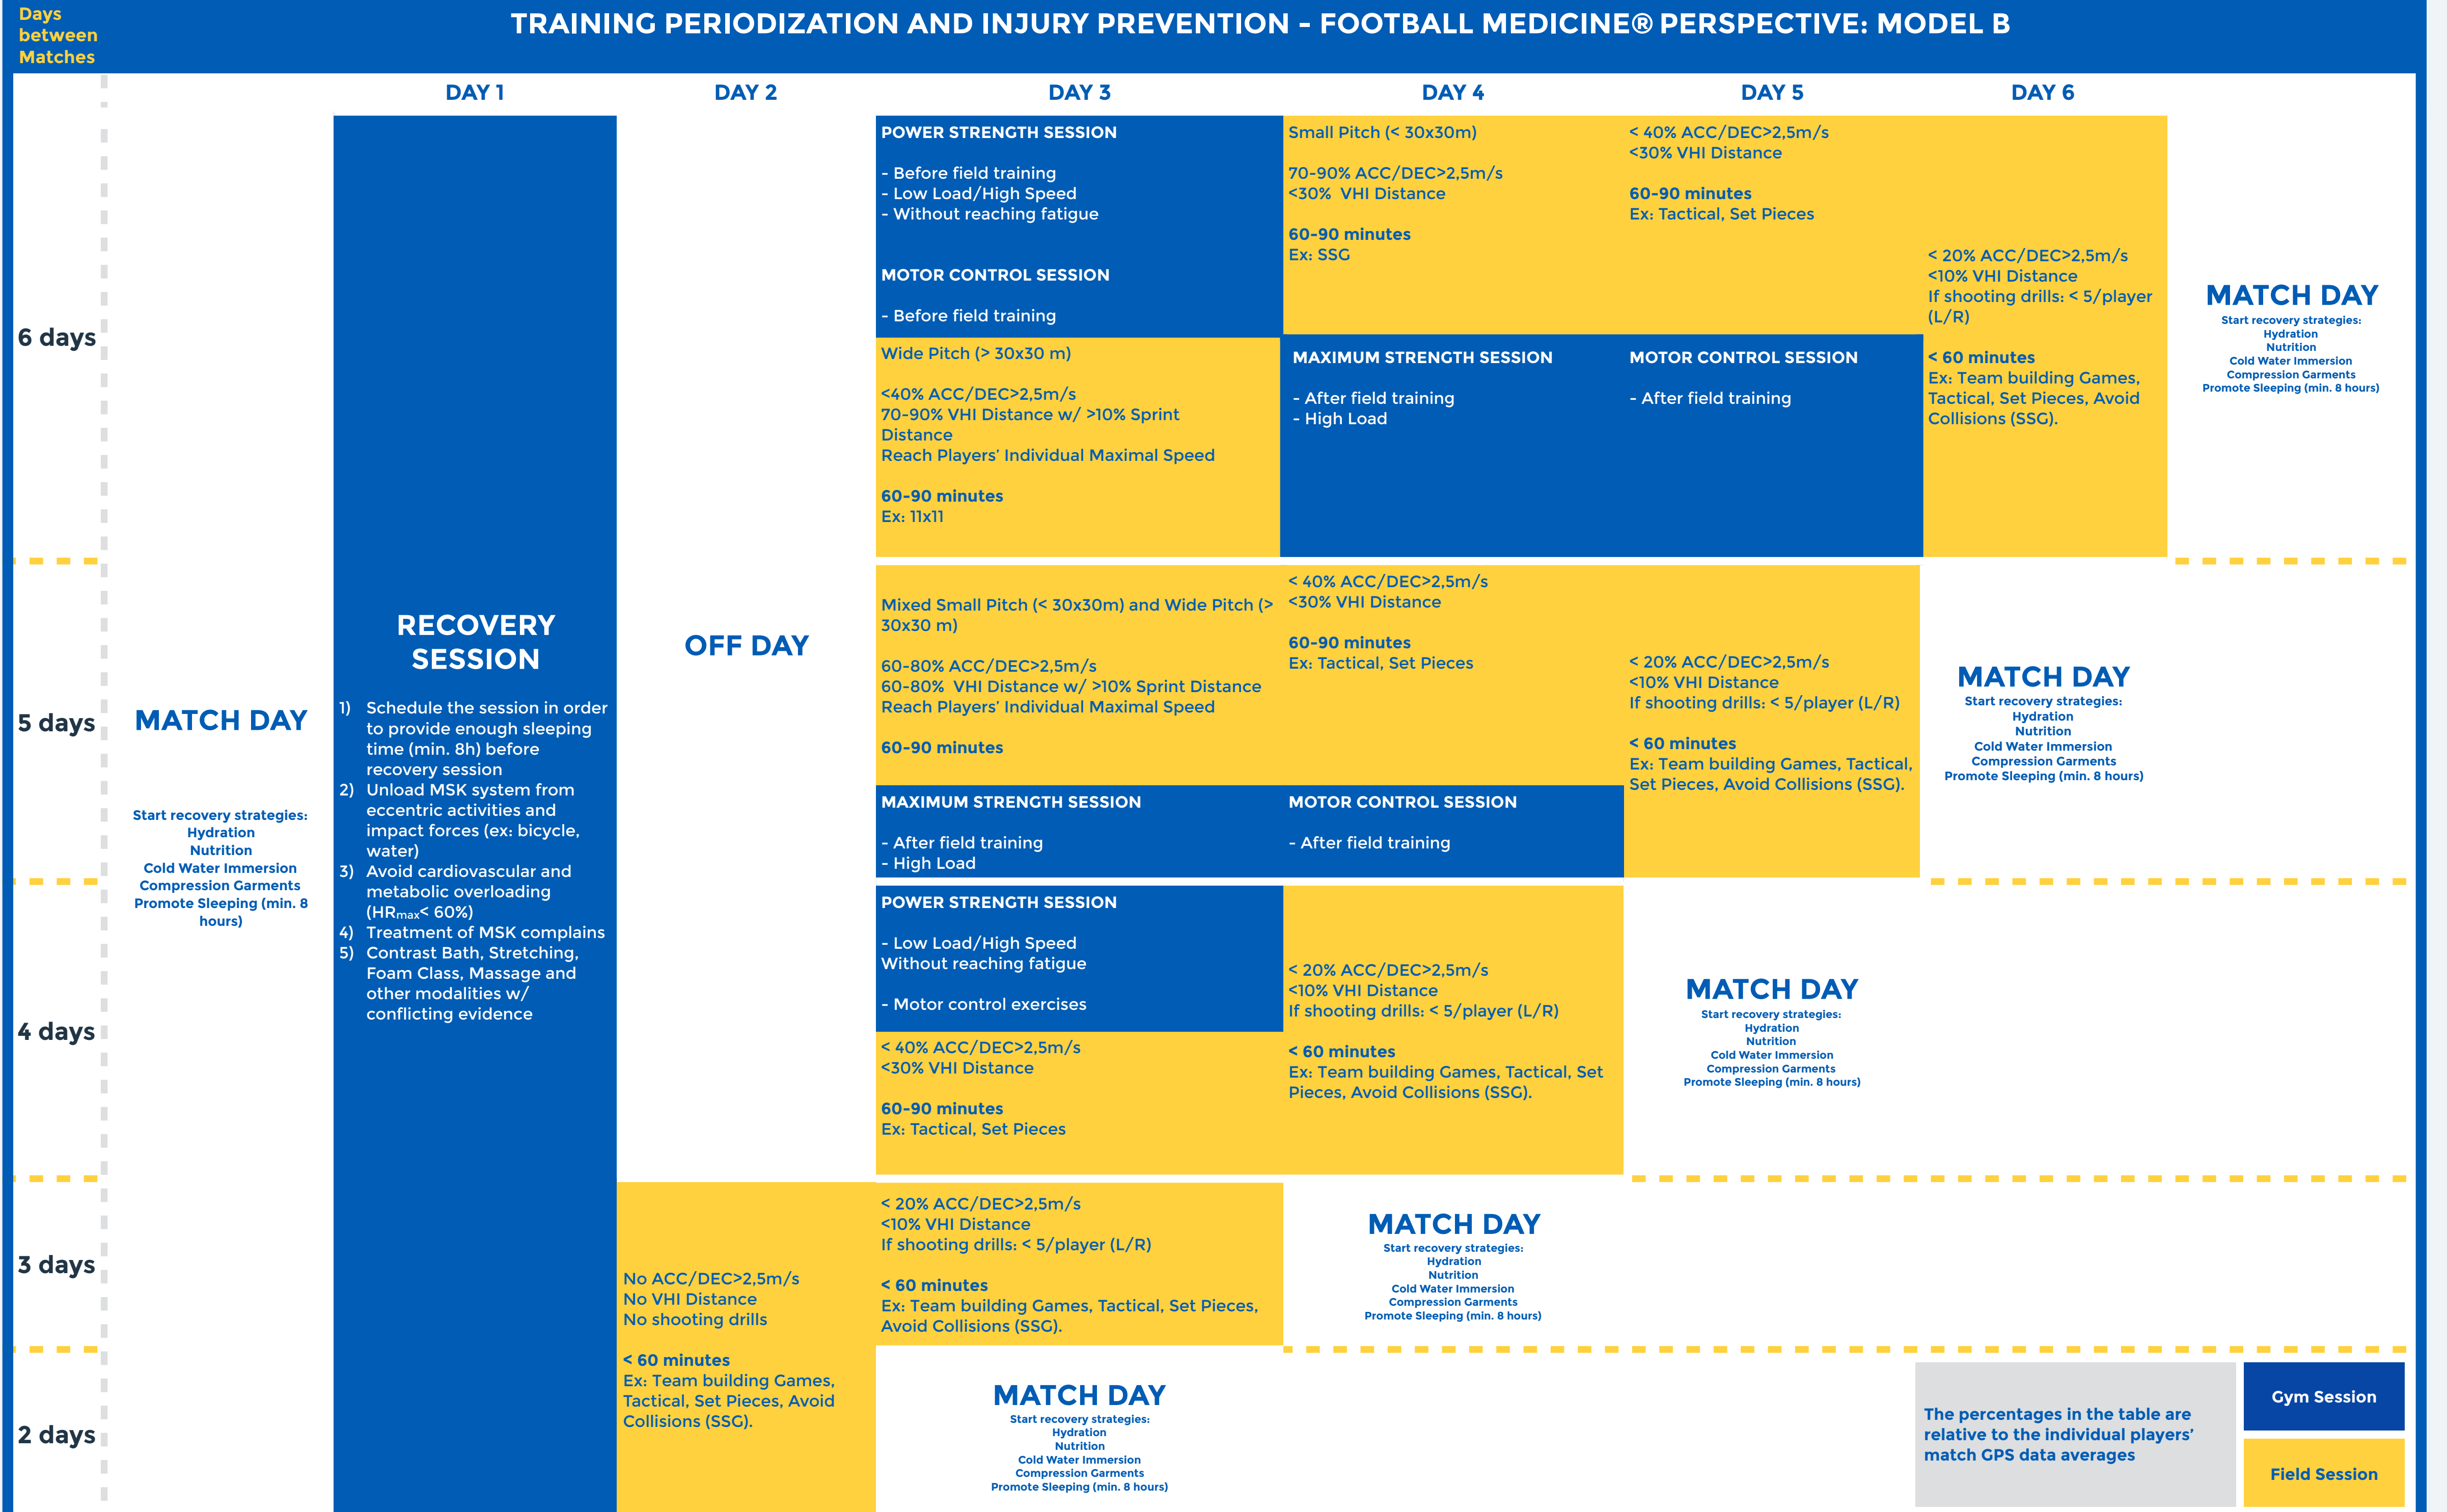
Days between Matches

TRAINING PERIODIZATION AND INJURY PREVENTION - FOOTBALL MEDICINE® PERSPECTIVE: MODEL B

DAY 1 DAY 2 DAY 3 DAY 4 DAY 5 DAY 6

6 days

POWER STRENGTH SESSION

- Before field training
- Low Load/High Speed
- Without reaching fatigue

MOTOR CONTROL SESSION

- Before field training

Small Pitch (< 30x30m)

70-90% ACC/DEC>2,5m/s
<30% VHI Distance

60-90 minutes
Ex: SSG

< 40% ACC/DEC>2,5m/s
<30% VHI Distance

60-90 minutes
Ex: Tactical, Set Pieces

< 20% ACC/DEC>2,5m/s
<10% VHI Distance
If shooting drills: < 5/player (L/R)

< 60 minutes
Ex: Team building Games, Tactical, Set Pieces, Avoid Collisions (SSG).

MATCH DAY
Start recovery strategies:
Hydration
Nutrition
Cold Water Immersion
Compression Garments
Promote Sleeping (min. 8 hours)

Wide Pitch (> 30x30 m)

<40% ACC/DEC>2,5m/s
70-90% VHI Distance w/ >10% Sprint Distance
Reach Players' Individual Maximal Speed

60-90 minutes
Ex: 11x11

MAXIMUM STRENGTH SESSION

- After field training
- High Load

MOTOR CONTROL SESSION

- After field training

5 days

MATCH DAY

Start recovery strategies:
Hydration
Nutrition
Cold Water Immersion
Compression Garments
Promote Sleeping (min. 8 hours)

RECOVERY SESSION

1) Schedule the session in order to provide enough sleeping time (min. 8h) before recovery session
2) Unload MSK system from eccentric activities and impact forces (ex: bicycle, water)
3) Avoid cardiovascular and metabolic overloading ($HR_{max}$< 60%)
4) Treatment of MSK complains
5) Contrast Bath, Stretching, Foam Class, Massage and other modalities w/ conflicting evidence

OFF DAY

Mixed Small Pitch (< 30x30m) and Wide Pitch (> 30x30 m)

60-80% ACC/DEC>2,5m/s
60-80% VHI Distance w/ >10% Sprint Distance
Reach Players' Individual Maximal Speed

60-90 minutes

< 40% ACC/DEC>2,5m/s
<30% VHI Distance

60-90 minutes
Ex: Tactical, Set Pieces

< 20% ACC/DEC>2,5m/s
<10% VHI Distance
If shooting drills: < 5/player (L/R)

< 60 minutes
Ex: Team building Games, Tactical, Set Pieces, Avoid Collisions (SSG).

MATCH DAY
Start recovery strategies:
Hydration
Nutrition
Cold Water Immersion
Compression Garments
Promote Sleeping (min. 8 hours)

MAXIMUM STRENGTH SESSION

- After field training
- High Load

MOTOR CONTROL SESSION

- After field training

4 days

POWER STRENGTH SESSION

- Low Load/High Speed
Without reaching fatigue

- Motor control exercises

< 20% ACC/DEC>2,5m/s
<10% VHI Distance
If shooting drills: < 5/player (L/R)

< 60 minutes
Ex: Team building Games, Tactical, Set Pieces, Avoid Collisions (SSG).

MATCH DAY
Start recovery strategies:
Hydration
Nutrition
Cold Water Immersion
Compression Garments
Promote Sleeping (min. 8 hours)

< 40% ACC/DEC>2,5m/s
<30% VHI Distance

60-90 minutes
Ex: Tactical, Set Pieces

3 days

No ACC/DEC>2,5m/s
No VHI Distance
No shooting drills

< 60 minutes
Ex: Team building Games, Tactical, Set Pieces, Avoid Collisions (SSG).

< 20% ACC/DEC>2,5m/s
<10% VHI Distance
If shooting drills: < 5/player (L/R)

< 60 minutes
Ex: Team building Games, Tactical, Set Pieces, Avoid Collisions (SSG).

MATCH DAY
Start recovery strategies:
Hydration
Nutrition
Cold Water Immersion
Compression Garments
Promote Sleeping (min. 8 hours)

2 days

MATCH DAY
Start recovery strategies:
Hydration
Nutrition
Cold Water Immersion
Compression Garments
Promote Sleeping (min. 8 hours)

The percentages in the table are relative to the individual players' match GPS data averages

Gym Session

Field Session